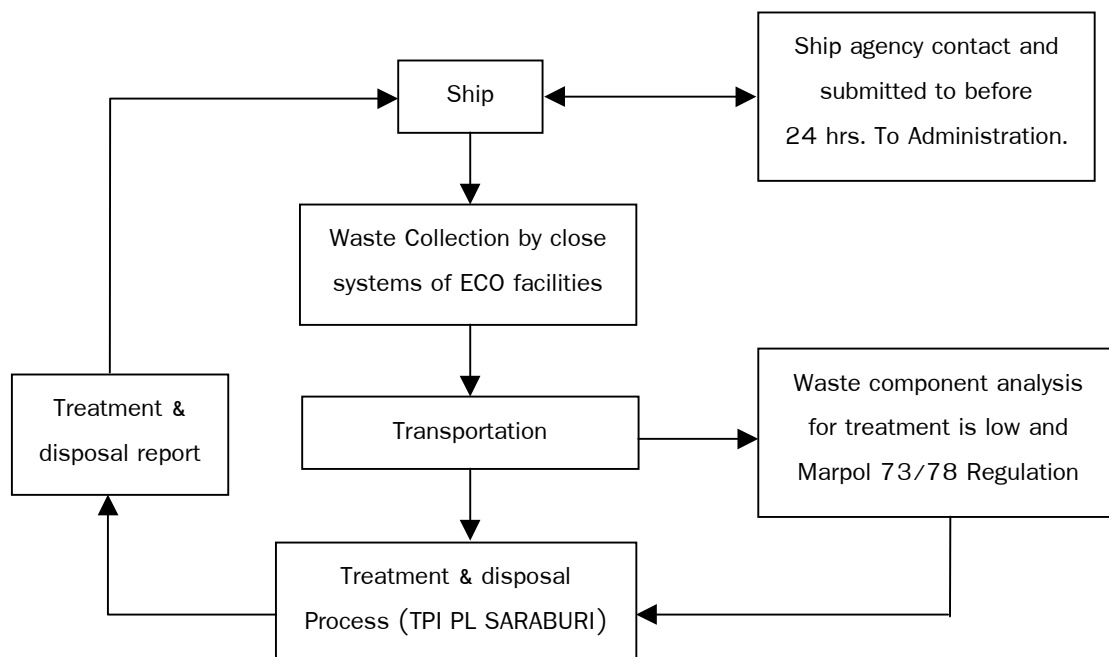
Ship

Ship agency contact and submitted to before 24 hrs. To Administration.

Waste Collection by close systems of ECO facilities

Treatment & disposal report

Transportation

Waste component analysis for treatment is low and Marpol 73/78 Regulation

Treatment & disposal Process (TPI PL SARABURI)